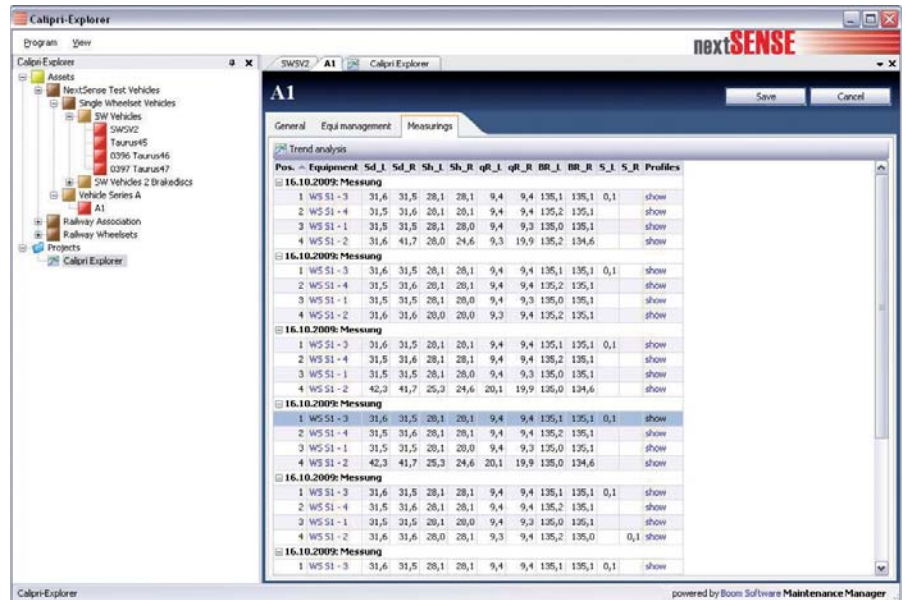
Calipri-Explorer

Program View

nextSENSE

Calipri-Explorer

Assets
NextSense Test Vehicles
Single Wheelset Vehicles
SW Vehicles
SWSV2
Taurus45
0396 Taurus46
0397 Taurus47
SW Vehicles 2 Brakedisks
Vehicle Series A
A1
Railway Association
Railway Wheelsets
Projects
Calipri Explorer

SWSV2 | A1 | Calipri Explorer

A1

Save | Cancel

General | Equi management | Measurings

Trend analysis

| Pos. | Equipment | Sd_L | Sd_R | Sh_L | Sh_R | qR_L | qR_R | BR_L | BR_R | S_L | S_R | Profiles |
|---|---|---|---|---|---|---|---|---|---|---|---|---|
| 16.10.2009: Messung | | | | | | | | | | | | |
| 1 | WS S1 - 3 | 31,6 | 31,5 | 28,1 | 28,1 | 9,4 | 9,4 | 135,1 | 135,1 | 0,1 | | show |
| 2 | WS S1 - 4 | 31,5 | 31,6 | 28,1 | 28,1 | 9,4 | 9,4 | 135,2 | 135,1 | | | show |
| 3 | WS S1 - 1 | 31,5 | 31,5 | 28,1 | 28,0 | 9,4 | 9,3 | 135,0 | 135,1 | | | show |
| 4 | WS S1 - 2 | 31,6 | 41,7 | 28,0 | 24,6 | 9,3 | 19,9 | 135,2 | 134,6 | | | show |
| 16.10.2009: Messung | | | | | | | | | | | | |
| 1 | WS S1 - 3 | 31,6 | 31,5 | 28,1 | 28,1 | 9,4 | 9,4 | 135,1 | 135,1 | 0,1 | | show |
| 2 | WS S1 - 4 | 31,5 | 31,6 | 28,1 | 28,1 | 9,4 | 9,4 | 135,2 | 135,1 | | | show |
| 3 | WS S1 - 1 | 31,5 | 31,5 | 28,1 | 28,0 | 9,4 | 9,3 | 135,0 | 135,1 | | | show |
| 4 | WS S1 - 2 | 31,6 | 31,6 | 28,0 | 28,0 | 9,3 | 9,4 | 135,2 | 135,1 | | | show |
| 16.10.2009: Messung | | | | | | | | | | | | |
| 1 | WS S1 - 3 | 31,6 | 31,5 | 28,1 | 28,1 | 9,4 | 9,4 | 135,1 | 135,1 | 0,1 | | show |
| 2 | WS S1 - 4 | 31,5 | 31,6 | 28,1 | 28,1 | 9,4 | 9,4 | 135,2 | 135,1 | | | show |
| 3 | WS S1 - 1 | 31,5 | 31,5 | 28,1 | 28,0 | 9,4 | 9,3 | 135,0 | 135,1 | | | show |
| 4 | WS S1 - 2 | 42,3 | 41,7 | 25,3 | 24,6 | 20,1 | 19,9 | 135,0 | 134,6 | | | show |
| 16.10.2009: Messung | | | | | | | | | | | | |
| 1 | WS S1 - 3 | 31,6 | 31,5 | 28,1 | 28,1 | 9,4 | 9,4 | 135,1 | 135,1 | 0,1 | | show |
| 2 | WS S1 - 4 | 31,5 | 31,6 | 28,1 | 28,1 | 9,4 | 9,4 | 135,2 | 135,1 | | | show |
| 3 | WS S1 - 1 | 31,5 | 31,5 | 28,1 | 28,0 | 9,4 | 9,3 | 135,0 | 135,1 | | | show |
| 4 | WS S1 - 2 | 42,3 | 41,7 | 25,3 | 24,6 | 20,1 | 19,9 | 135,0 | 134,6 | | | show |
| 16.10.2009: Messung | | | | | | | | | | | | |
| 1 | WS S1 - 3 | 31,6 | 31,5 | 28,1 | 28,1 | 9,4 | 9,4 | 135,1 | 135,1 | 0,1 | | show |
| 2 | WS S1 - 4 | 31,5 | 31,6 | 28,1 | 28,1 | 9,4 | 9,4 | 135,2 | 135,1 | | | show |
| 3 | WS S1 - 1 | 31,5 | 31,5 | 28,1 | 28,0 | 9,4 | 9,3 | 135,0 | 135,1 | | | show |
| 4 | WS S1 - 2 | 31,6 | 31,6 | 28,0 | 28,1 | 9,3 | 9,4 | 135,2 | 135,0 | | 0,1 | show |
| 16.10.2009: Messung | | | | | | | | | | | | |
| 1 | WS S1 - 3 | 31,6 | 31,5 | 28,1 | 28,1 | 9,4 | 9,4 | 135,1 | 135,1 | 0,1 | | show |

Calipri-Explorer

powered by Boom Software Maintenance Manager